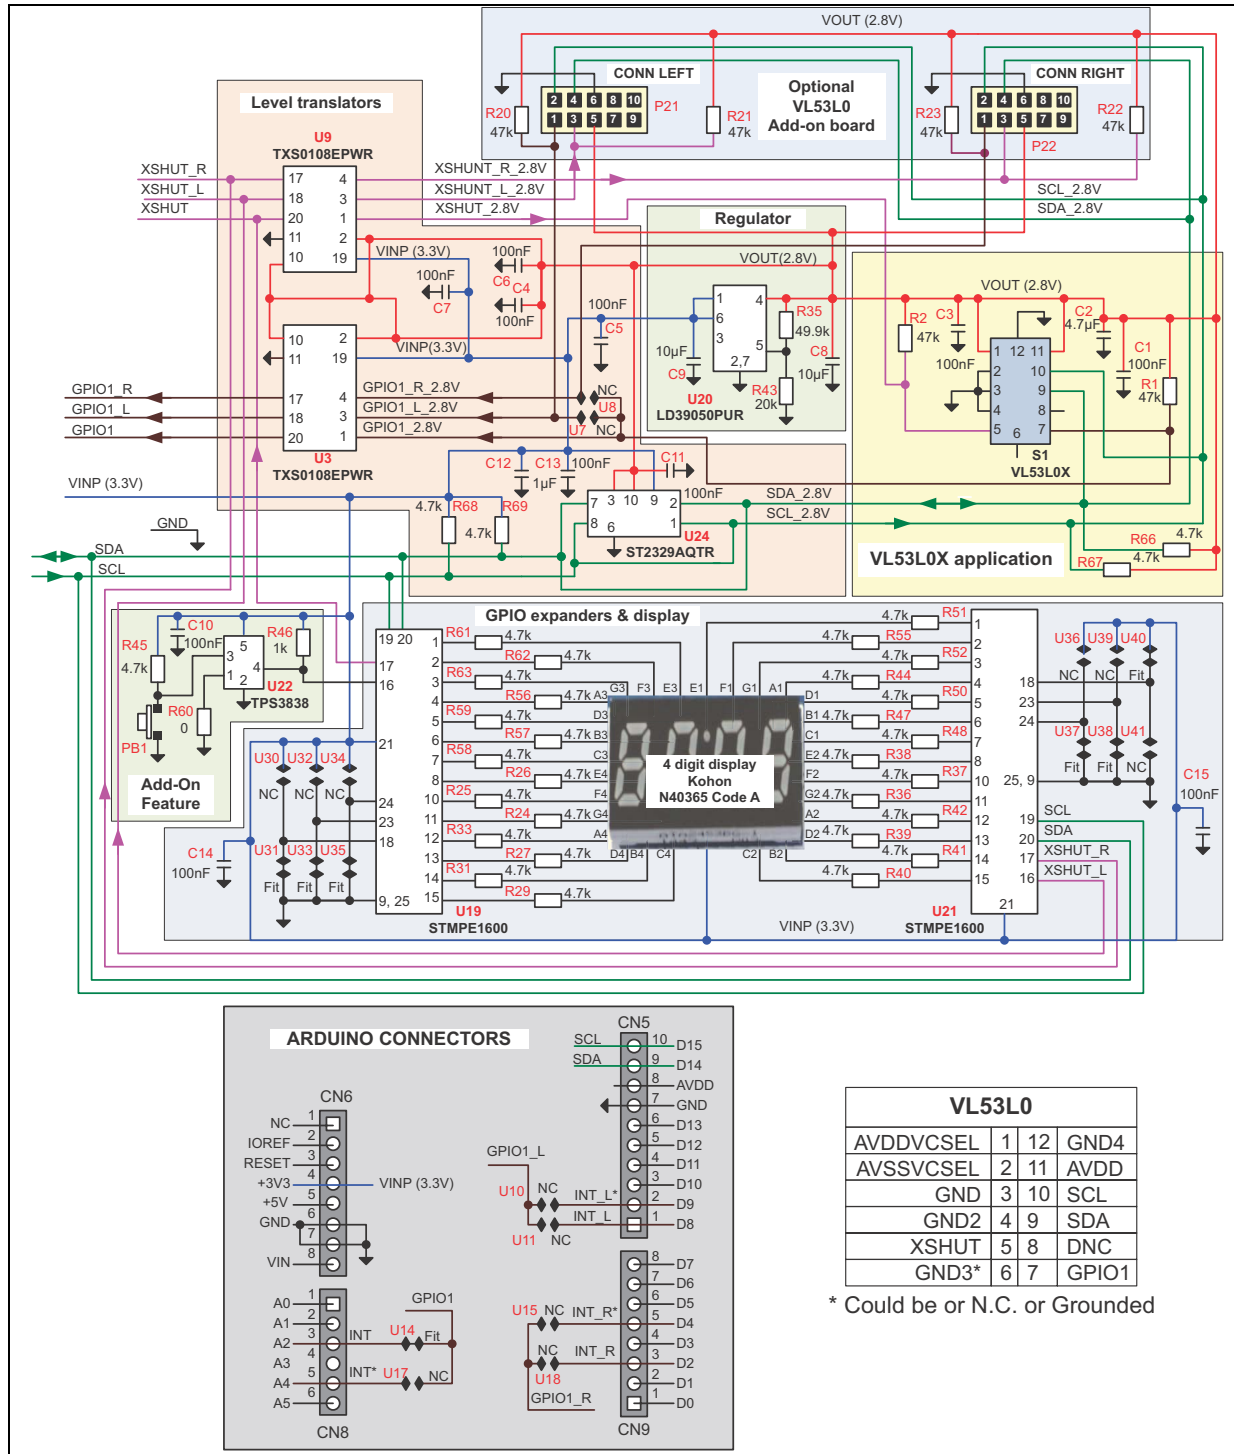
VOUT (2.8V)

CONN LEFT
2 4 6 8 10
1 3 5 7 9
R20 47k P21 R21 47k

Optional VL53L0 Add-on board

CONN RIGHT
2 4 6 8 10
1 3 5 7 9
R23 47k P22 R22 47k

Level translators
U9
TXS0108EPWR
XSHUT_R
XSHUT_L
XSHUT
17 4
18 3
20 1
11 2
10 19
XSHUNT_R_2.8V
XSHUNT_L_2.8V
XSHUT_2.8V
SCL_2.8V
SDA_2.8V
VINP (3.3V)
100nF C6 C4 100nF
100nF C7
VOUT(2.8V)

Regulator
1 4
6
3 5
2,7
R35 49.9k
C8 10μF
10μF C9
U20 LD39050PUR
R43 20k
100nF C5

10 2
11 19
VINP(3.3V)
GPIO1_R
GPIO1_L
GPIO1
17 4
18 3
20 1
GPIO1_R_2.8V
GPIO1_L_2.8V
GPIO1_2.8V
U3 TXS0108EPWR
NC U8 U7 NC

VOUT (2.8V)
R2 47k C3 100nF
C2 4.7μF
C1 100nF
R1 47k
1 12 11
2 10
3 9
4 8
5 6 7
S1 VL53L0X

C12 C13 100nF 1μF
C11
3 10 9
7 2
8 1
6
100nF
U24 ST2329AQTR
SDA_2.8V
SCL_2.8V
VINP (3.3V)
4.7k R68 R69 4.7k
GND
SDA
SCL
VL53L0X application
R66 4.7k
R67 4.7k

C10 100nF
R45 4.7k
5
3 4
1 2
R46 1k
U22 TPS3838
R60 0
PB1
Add-On Feature

GPIO expanders & display
19 20
17
16
21
24
23
18
9, 25
1
2
3
4
5
6
7
8
10
11
12
13
14
15
U30 U32 U34
NC NC NC
U31 U33 U35
Fit Fit Fit
C14 100nF
R61 4.7k
R62 4.7k
R63 4.7k
R56 4.7k
R59 4.7k
R57 4.7k
R58 4.7k
R26 4.7k
R25 4.7k
R24 4.7k
R33 4.7k
R27 4.7k
R31 4.7k
R29 4.7k
U19 STMPE1600
A3 G3 F3 E3 E1 F1 G1 A1
D3 C3 E4 F4 G4 A4 D4 B4 C4 B3
D1 B1 C1 E2 F2 G2 A2 D2 C2 B2
4 digit display
Kohon
N40365 Code A
R51 4.7k
R55 4.7k
R52 4.7k
R44 4.7k
R50 4.7k
R47 4.7k
R48 4.7k
R38 4.7k
R37 4.7k
R36 4.7k
R42 4.7k
R39 4.7k
R41 4.7k
R40 4.7k
1 2 3 4 5 6 7 8 10 11 12 13 14 15
18
23
24
25, 9
19 SCL
20 SDA
17 XSHUT_R
16 XSHUT_L
21
U21 STMPE1600
VINP (3.3V)
U36 U39 U40
NC NC Fit
U37 U38 U41
Fit Fit NC
C15 100nF

ARDUINO CONNECTORS
CN6
NC 1
IOREF 2
RESET 3
+3V3 4
+5V 5
GND 6
7
VIN 8
VINP (3.3V)
A0 1
A1 2
A2 3
A3 4
A4 5
A5 6
CN8
INT U14 Fit
INT* U17 NC
GPIO1

CN5
SCL 10 D15
SDA 9 D14
8 AVDD
7 GND
6 D13
5 D12
4 D11
3 D10
2 D9
1 D8
GPIO1_L
U10 NC INT_L*
INT_L
U11 NC
8 D7
7 D6
6 D5
5 D4
4 D3
3 D2
2 D1
1 D0
U15 NC INT_R*
NC INT_R
U18
GPIO1_R
CN9

| VL53L0 | | | |
|---|---|---|---|
| AVDDVCSEL | 1 | 12 | GND4 |
| AVSSVCSEL | 2 | 11 | AVDD |
| GND | 3 | 10 | SCL |
| GND2 | 4 | 9 | SDA |
| XSHUT | 5 | 8 | DNC |
| GND3* | 6 | 7 | GPIO1 |

* Could be or N.C. or Grounded